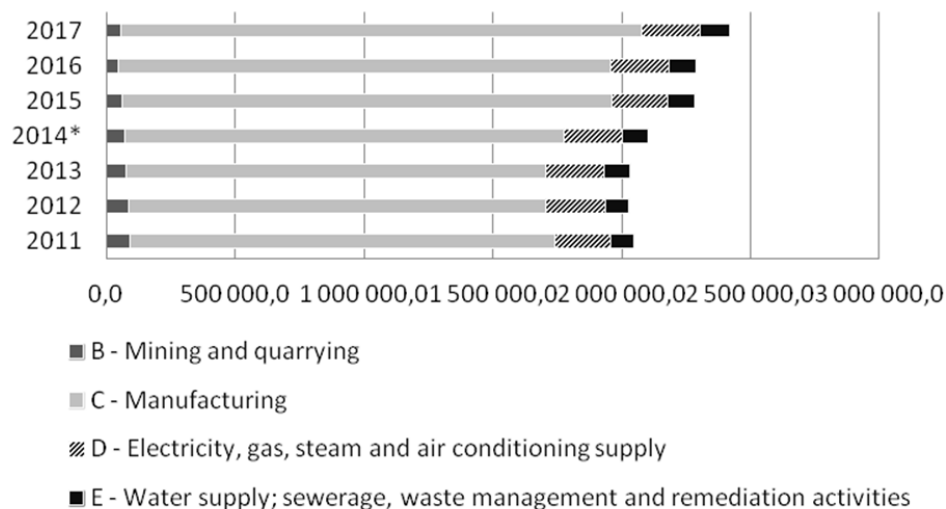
2017
2016
2015
2014*
2013
2012
2011

0,0 500 000,0 1 000 000,0 1 500 000,0 2 000 000,0 2 500 000,0 3 000 000,0

B - Mining and quarrying
C - Manufacturing
D - Electricity, gas, steam and air conditioning supply
E - Water supply; sewerage, waste management and remediation activities